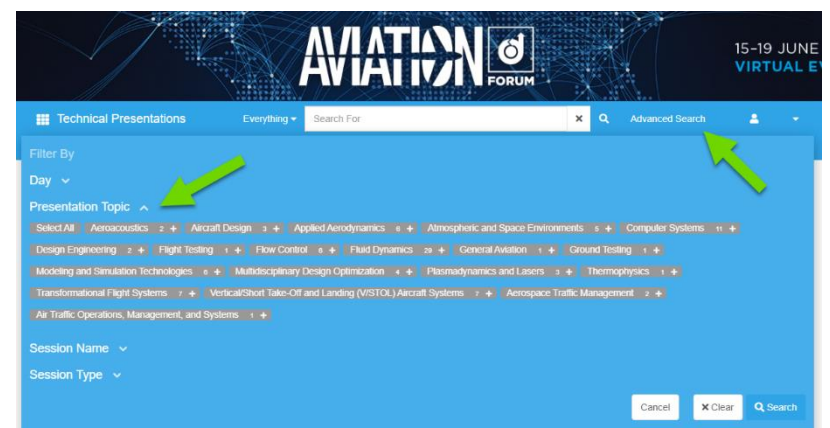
AVIATION FORUM

15-19 JUNE
VIRTUAL E

Technical Presentations
Everything
Search For
×
Advanced Search

Filter By
Day
Presentation Topic

Select All
Aeroacoustics 2 +
Aircraft Design 3 +
Applied Aerodynamics 6 +
Atmospheric and Space Environments 5 +
Computer Systems 11 +
Design Engineering 2 +
Flight Testing 1 +
Flow Control 6 +
Fluid Dynamics 29 +
General Aviation 1 +
Ground Testing 1 +
Modeling and Simulation Technologies 6 +
Multidisciplinary Design Optimization 4 +
Plasmadynamics and Lasers 3 +
Thermophysics 1 +
Transformational Flight Systems 7 +
Vertical/Short Take-Off and Landing (V/STOL) Aircraft Systems 7 +
Aerospace Traffic Management 2 +
Air Traffic Operations, Management, and Systems 1 +

Session Name
Session Type

Cancel
Clear
Search